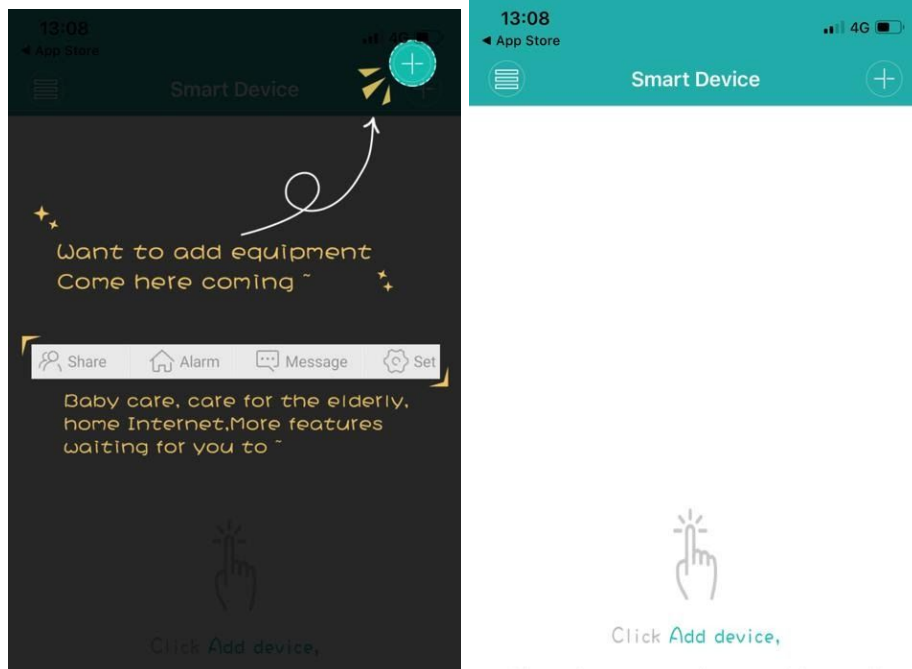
13:08
◀ App Store
4G
Smart Device

Want to add equipment
Come here coming ~

Share Alarm Message Set

Baby care, care for the elderly, home Internet,More features waiting for you to ~

Click Add device,

13:08
◀ App Store
4G
Smart Device

Click Add device,